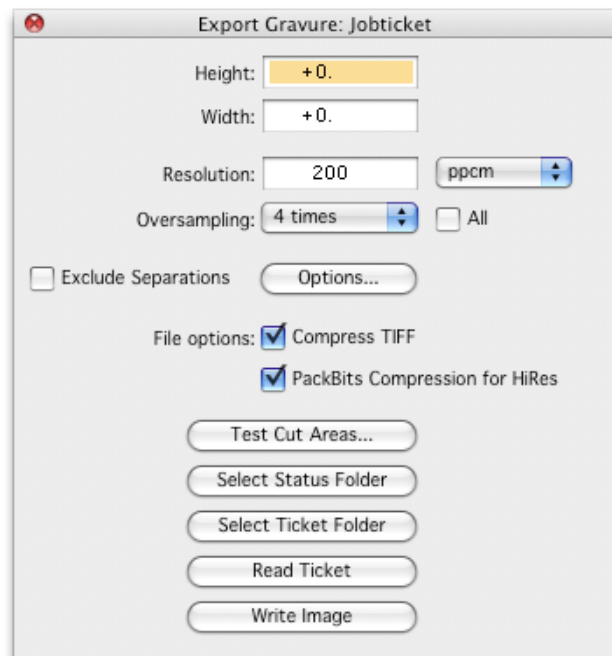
Export Gravure: Jobticket

Height: +0.

Width: +0.

Resolution: 200 ppcm

Oversampling: 4 times All

Exclude Separations Options...

File options: Compress TIFF

PackBits Compression for HiRes

Test Cut Areas...

Select Status Folder

Select Ticket Folder

Read Ticket

Write Image